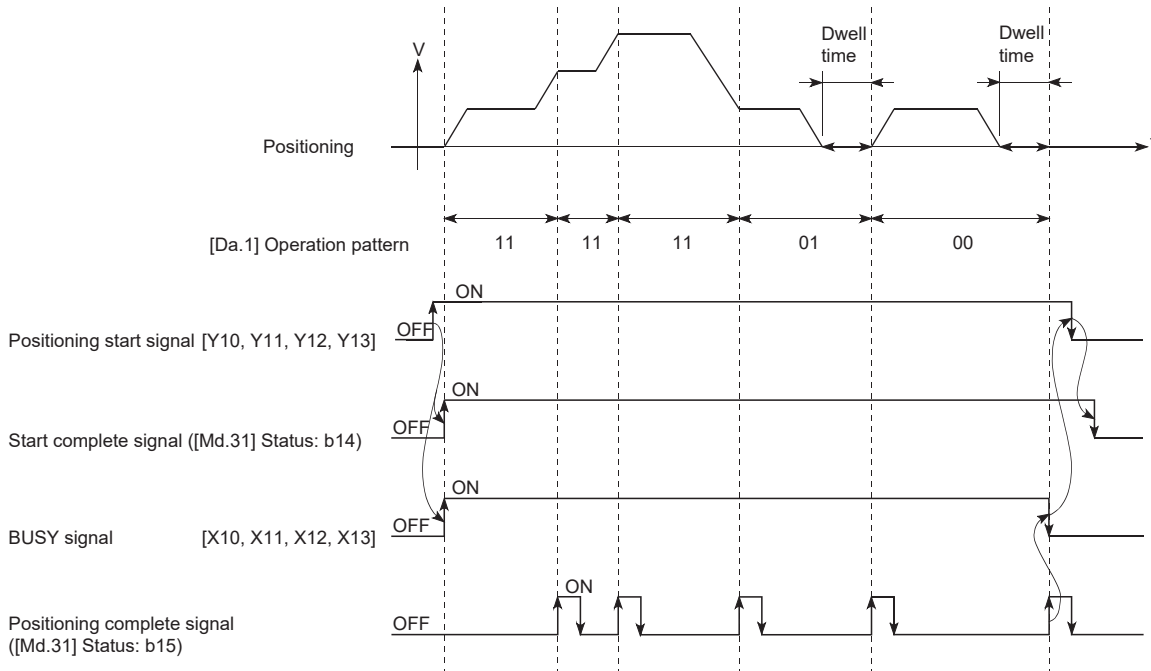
V

Dwell time

Dwell time

Positioning

t

[Da.1] Operation pattern

11

11

11

01

00

ON

Positioning start signal [Y10, Y11, Y12, Y13]

OFF

ON

Start complete signal ([Md.31] Status: b14)

OFF

ON

BUSY signal [X10, X11, X12, X13]

OFF

ON

Positioning complete signal ([Md.31] Status: b15)

OFF